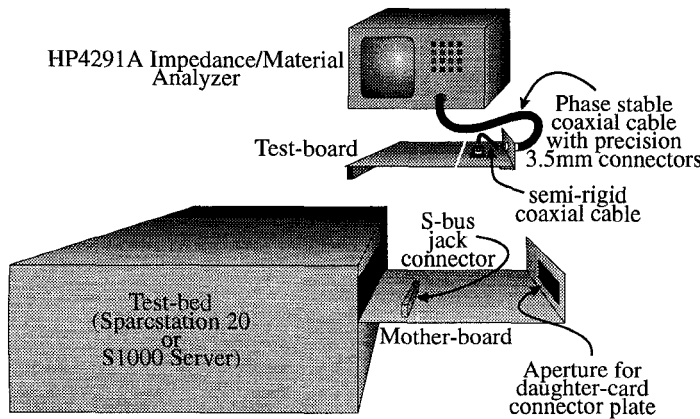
HP4291A Impedance/Material Analyzer

Phase stable coaxial cable with precision 3.5mm connectors

Test-board

semi-rigid coaxial cable

S-bus jack connector

Test-bed (Sparcstation 20 or S1000 Server)

Mother-board

Aperture for daughter-card connector plate